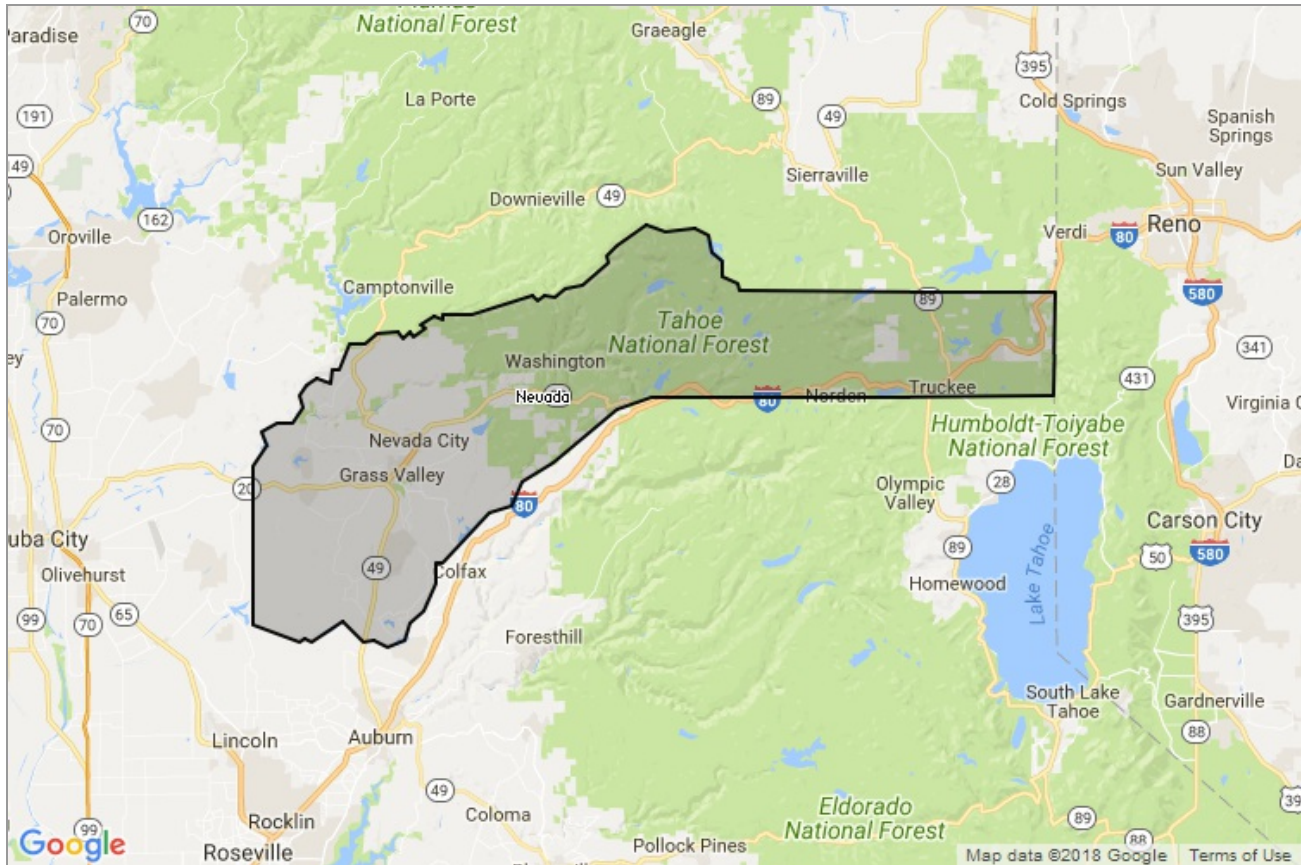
National Forest
Paradise
70
Graeagle
395
191
La Porte
89
Cold Springs
49
Spanish Springs
49
Sierraville
Sun Valley
162
Downieville
49
Oroville
Verdi
80
Reno
Camptonville
Palermo
580
89
70
Tahoe National Forest
341
Washington
431
Nevada
80
Norden
Truckee
Virginia C
70
Humboldt-Toiyabe National Forest
Nevada City
Grass Valley
28
Olympic Valley
20
80
Carson City
uba City
89
50
580
Olivehurst
Lake Tahoe
49
Colfax
Homewood
99
70
65
395
Foresthill
South Lake Tahoe
Gardnerville
88
Lincoln
Auburn
49
Eldorado National Forest
Rocklin
Coloma
89
99
Roseville
Pollock Pines
88
Google
Map data ©2018 Google
Terms of Use